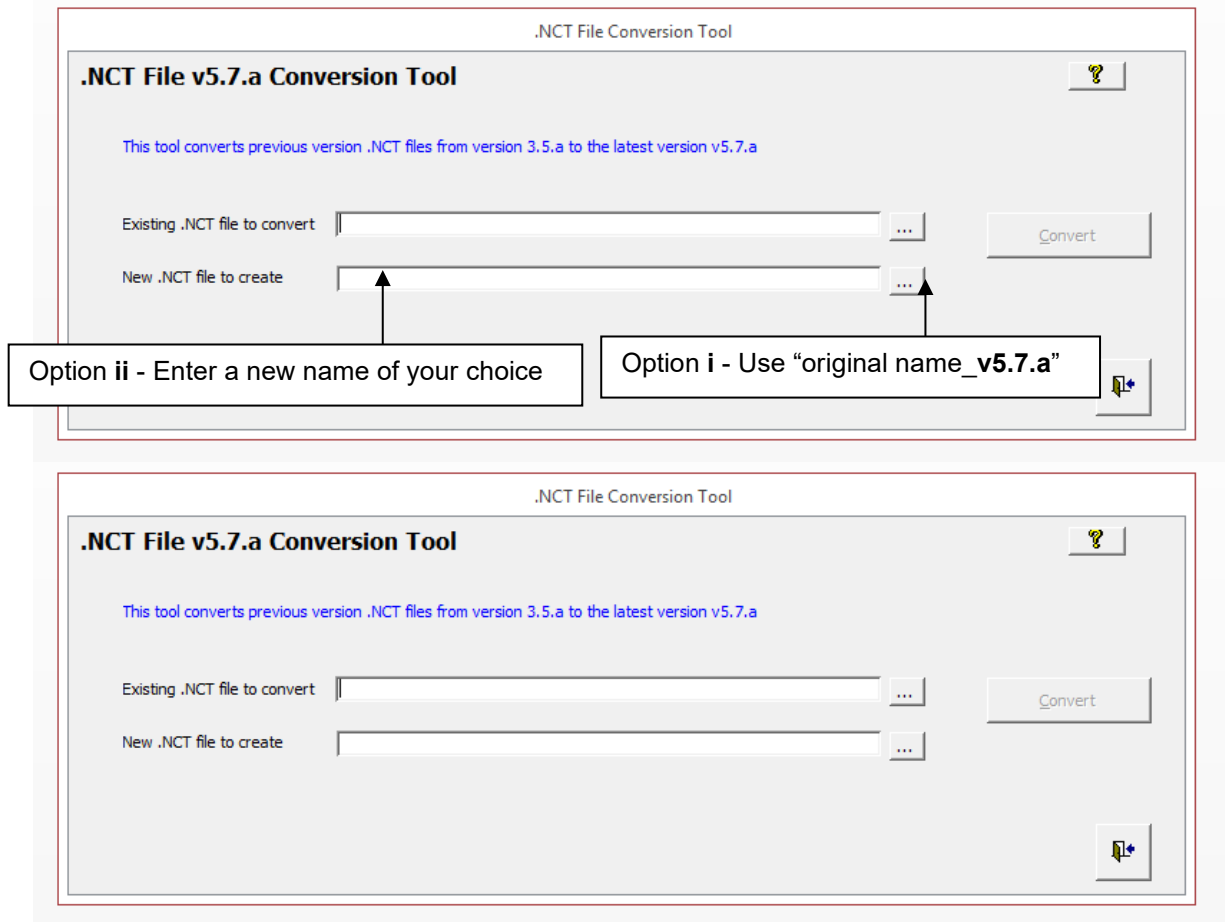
.NCT File Conversion Tool

.NCT File v5.7.a Conversion Tool

?

This tool converts previous version .NCT files from version 3.5.a to the latest version v5.7.a

Existing .NCT file to convert ...

Convert

New .NCT file to create ...

Option **ii** - Enter a new name of your choice

Option **i** - Use “original name_**v5.7.a**”

.NCT File Conversion Tool

.NCT File v5.7.a Conversion Tool

?

This tool converts previous version .NCT files from version 3.5.a to the latest version v5.7.a

Existing .NCT file to convert ...

Convert

New .NCT file to create ...